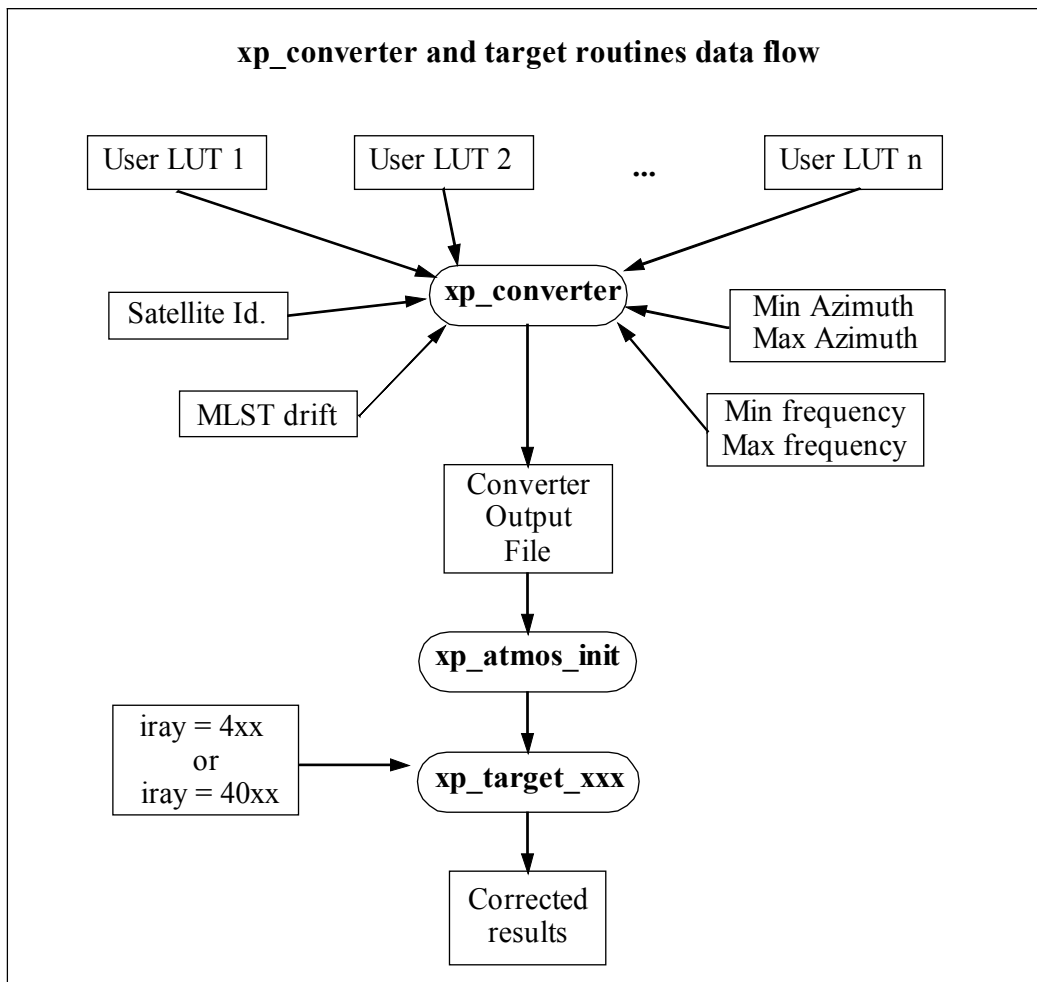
**xp_converter and target routines data flow**

User LUT 1

User LUT 2

...

User LUT n

Satellite Id.

**xp_converter**

Min Azimuth
Max Azimuth

MLST drift

Min frequency
Max frequency

Converter
Output
File

**xp_atmos_init**

iray = 4xx
or
iray = 40xx

**xp_target_xxx**

Corrected
results